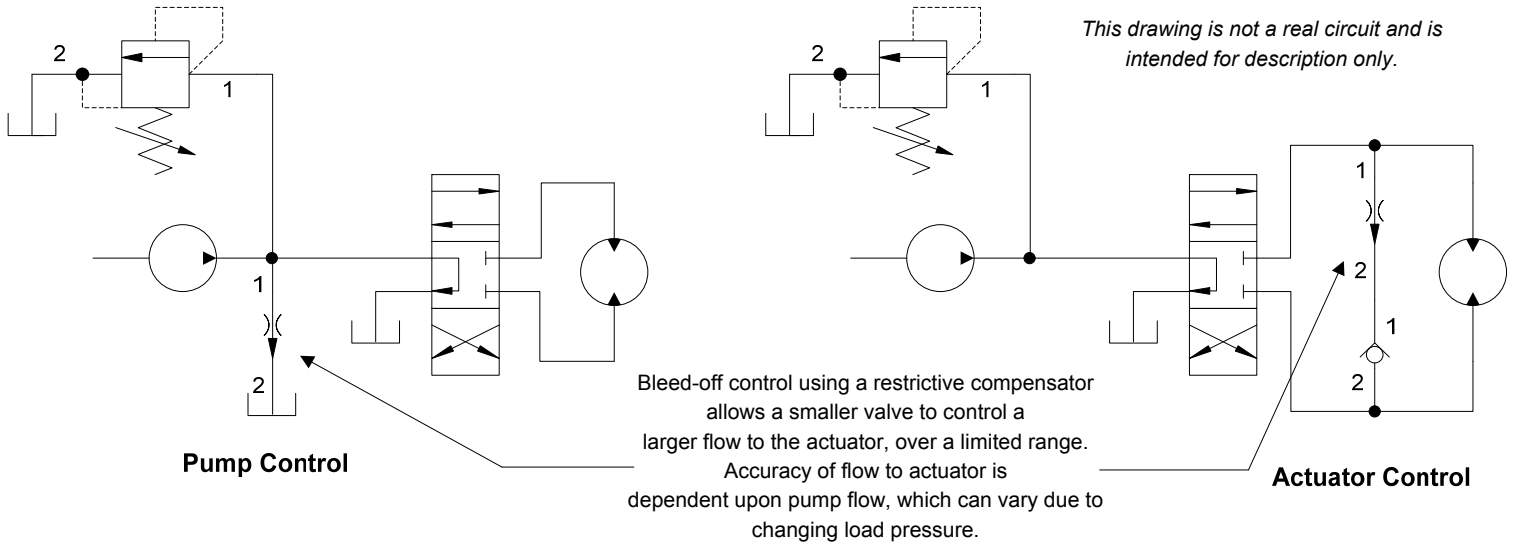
This drawing is not a real circuit and is intended for description only.

2

1

2

1

1

2

1

1

2

2

Bleed-off control using a restrictive compensator allows a smaller valve to control a larger flow to the actuator, over a limited range. Accuracy of flow to actuator is dependent upon pump flow, which can vary due to changing load pressure.

Pump Control

Actuator Control